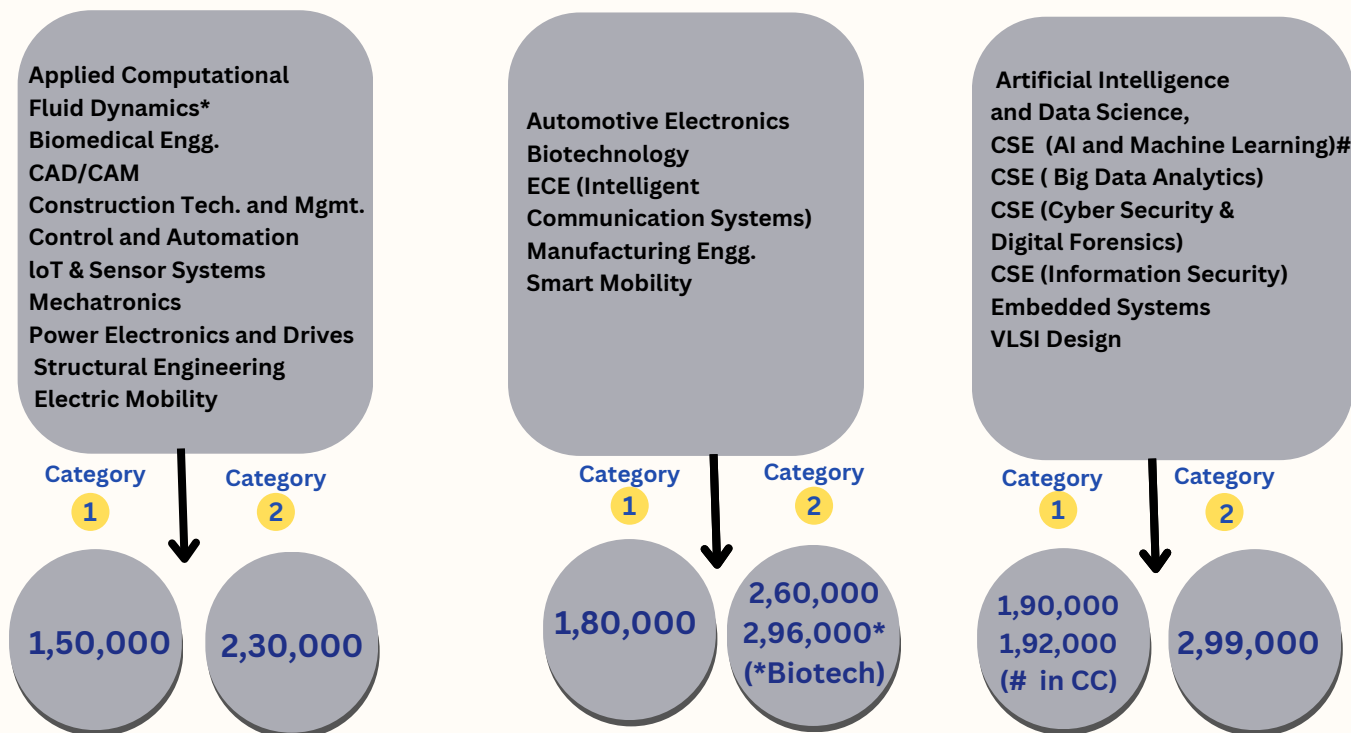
Applied Computational Fluid Dynamics*
Biomedical Engg.
CAD/CAM
Construction Tech. and Mgmt.
Control and Automation
IoT & Sensor Systems
Mechatronics
Power Electronics and Drives
Structural Engineering
Electric Mobility

Category 1
Category 2

1,50,000

2,30,000

Automotive Electronics
Biotechnology
ECE (Intelligent Communication Systems)
Manufacturing Engg.
Smart Mobility

Category 1
Category 2

1,80,000

2,60,000
2,96,000*
(*Biotech)

Artificial Intelligence and Data Science,
CSE (AI and Machine Learning)#
CSE ( Big Data Analytics)
CSE (Cyber Security & Digital Forensics)
CSE (Information Security)
Embedded Systems
VLSI Design

Category 1
Category 2

1,90,000
1,92,000
(# in CC)

2,99,000